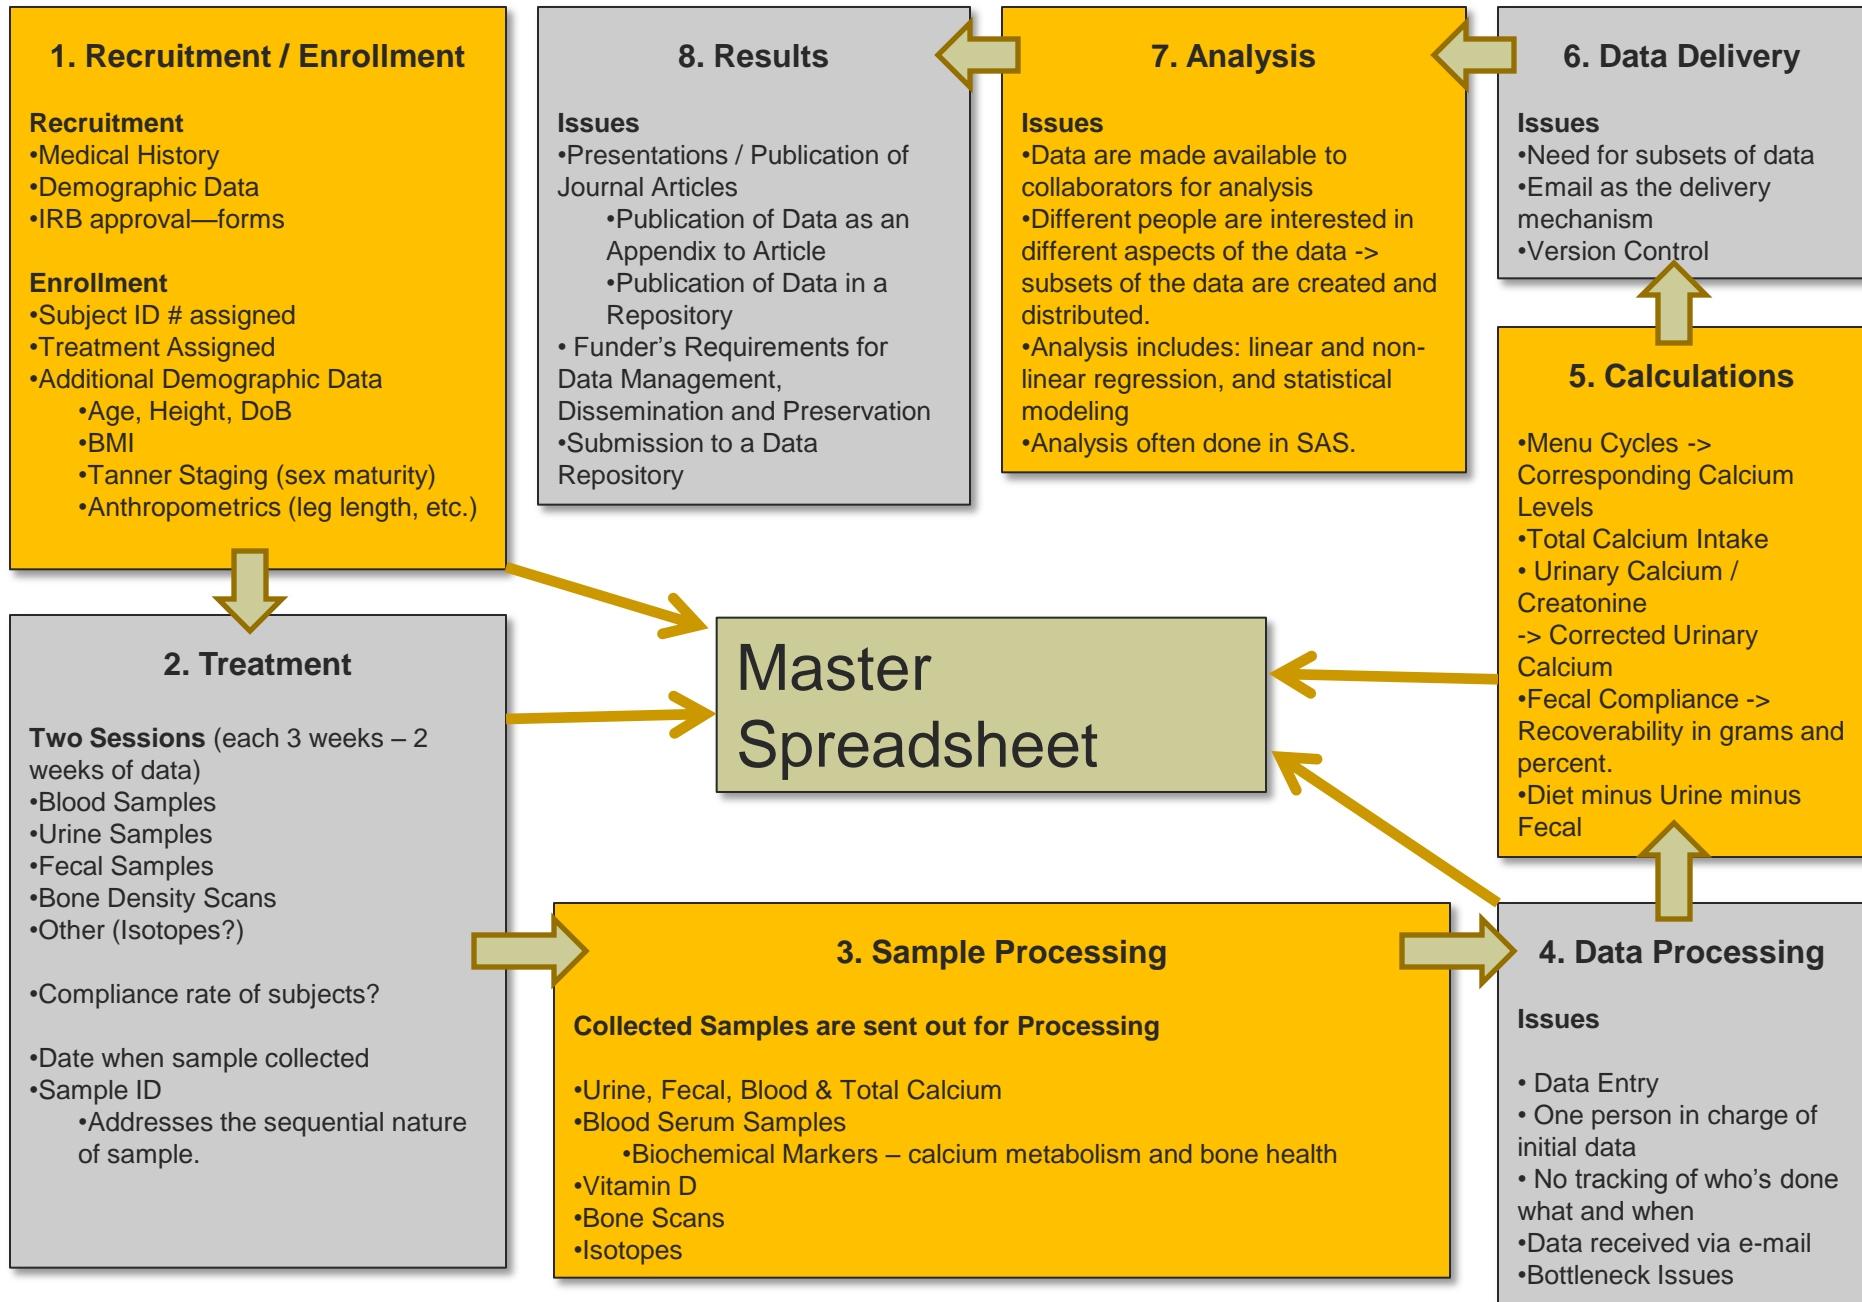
1. Recruitment / Enrollment

Recruitment
•Medical History
•Demographic Data
•IRB approval—forms

Enrollment
•Subject ID # assigned
•Treatment Assigned
•Additional Demographic Data
•Age, Height, DoB
•BMI
•Tanner Staging (sex maturity)
•Anthropometrics (leg length, etc.)

8. Results

Issues
•Presentations / Publication of Journal Articles
•Publication of Data as an Appendix to Article
•Publication of Data in a Repository
• Funder’s Requirements for Data Management, Dissemination and Preservation
•Submission to a Data Repository

7. Analysis

Issues
•Data are made available to collaborators for analysis
•Different people are interested in different aspects of the data -> subsets of the data are created and distributed.
•Analysis includes: linear and non-linear regression, and statistical modeling
•Analysis often done in SAS.

6. Data Delivery

Issues
•Need for subsets of data
•Email as the delivery mechanism
•Version Control

5. Calculations

•Menu Cycles -> Corresponding Calcium Levels
•Total Calcium Intake
• Urinary Calcium / Creatonine
-> Corrected Urinary Calcium
•Fecal Compliance -> Recoverability in grams and percent.
•Diet minus Urine minus Fecal

Master Spreadsheet

2. Treatment

Two Sessions (each 3 weeks – 2 weeks of data)
•Blood Samples
•Urine Samples
•Fecal Samples
•Bone Density Scans
•Other (Isotopes?)

•Compliance rate of subjects?

•Date when sample collected
•Sample ID
•Addresses the sequential nature of sample.

3. Sample Processing

Collected Samples are sent out for Processing

•Urine, Fecal, Blood & Total Calcium
•Blood Serum Samples
•Biochemical Markers – calcium metabolism and bone health
•Vitamin D
•Bone Scans
•Isotopes

4. Data Processing

Issues

• Data Entry
• One person in charge of initial data
• No tracking of who’s done what and when
•Data received via e-mail
•Bottleneck Issues